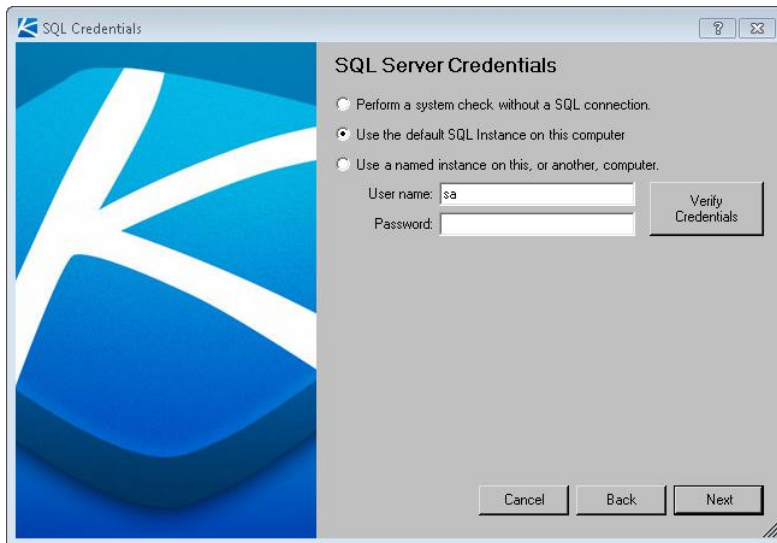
SQL Credentials

? ☒

SQL Server Credentials

Perform a system check without a SQL connection.

Use the default SQL Instance on this computer

Use a named instance on this, or another, computer.

User name: sa

Password:

Verify Credentials

Cancel

Back

Next